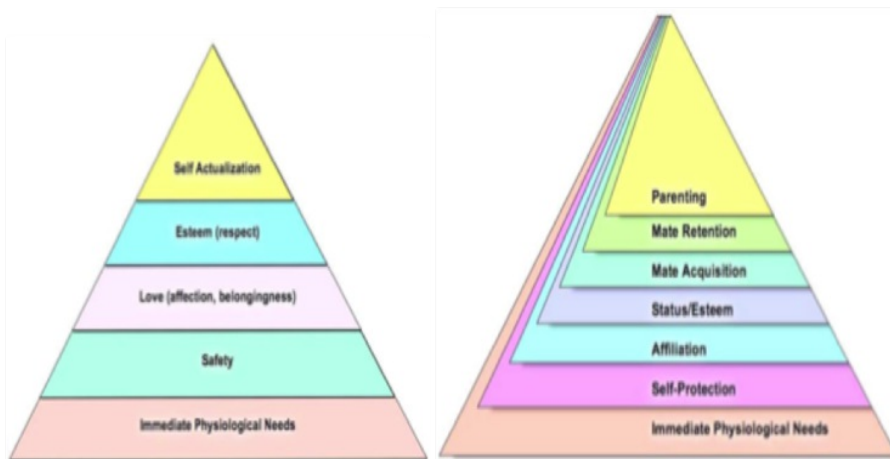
Self Actualization

Esteem (respect)

Love (affection, belongingness)

Safety

Immediate Physiological Needs

Parenting

Mate Retention

Mate Acquisition

Status/Esteem

Affiliation

Self-Protection

Immediate Physiological Needs